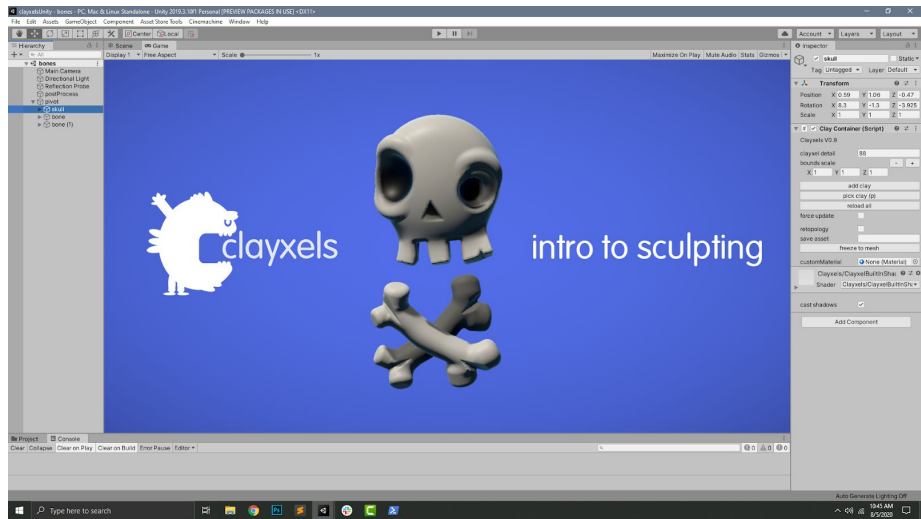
clayxelsUnity - bones - PC, Mac & Linux Standalone - Unity 2019.3.10f1 Personal [PREVIEW PACKAGES IN USE] <DX11>

File Edit Assets GameObject Component Asset Store Tools Cinemachine Window Help

Center Local

Account Layers Layout

Hierarchy

All

bones
Main Camera
Directional Light
Reflection Probe
postProcess
pivot
skull
bone
bone (1)

Scene Game

Display 1 Free Aspect Scale 1x

Maximize On Play Mute Audio Stats Gizmos

clayxels

intro to sculpting

Inspector

skull Static

Tag Untagged Layer Default

Transform

Position X 0.59 Y 1.06 Z -0.47
Rotation X 4.3 Y -1.3 Z -3.925
Scale X 1 Y 1 Z 1

Clay Container (Script)

Clayxels V0.9

clayxel detail 88

bounds scale

X 1 Y 1 Z 1

add clay
pick clay (p)
reload all

force update

retopology

save asset

freeze to mesh

customMaterial None (Material)

Clayxels/ClayxelBuiltInShad

Shader Clayxels/ClayxelBuiltInSh

cast shadows

Add Component

Project Console

Clear Collapse Clear on Play Clear on Build Error Pause Editor

0 0 0

Auto Generate Lighting Off

Type here to search

10:45 AM
8/5/2020